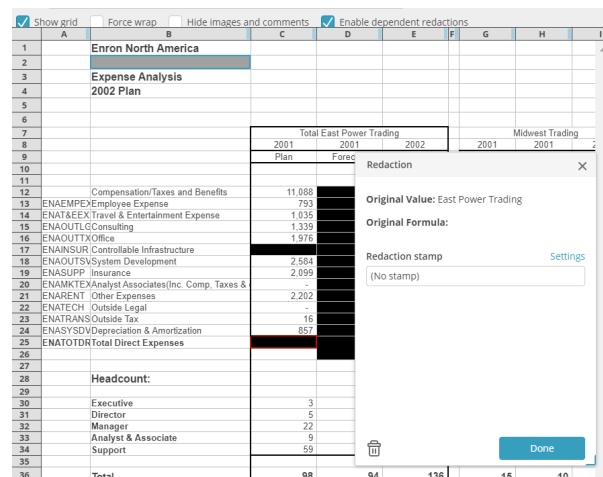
Show grid Force wrap Hide images and comments Enable dependent redactions

| | A | B | C | D | E | F | G | H |
|---|---|---|---|---|---|---|---|---|
| 1 | | Enron North America | | | | | | |
| 2 | | | | | | | | |
| 3 | | Expense Analysis | | | | | | |
| 4 | | 2002 Plan | | | | | | |
| 5 | | | | | | | | |
| 6 | | | | | | | | |
| 7 | | | Total East Power Trading | | | | | Midwest Trading |
| 8 | | | 2001 | 2001 | 2002 | | 2001 | 2001 |
| 9 | | | Plan | Forec | | | | |
| 10 | | | | | | | | |
| 11 | | | | | | | | |
| 12 | | Compensation/Taxes and Benefits | 11,088 | | | | | |
| 13 | ENAEMPEX | Employee Expense | 793 | | | | | |
| 14 | ENAT&EEX | Travel & Entertainment Expense | 1,035 | | | | | |
| 15 | ENAOUTLG | Consulting | 1,339 | | | | | |
| 16 | ENAOUTTX | Office | 1,976 | | | | | |
| 17 | ENAINSUR | Controllable Infrastructure | | | | | | |
| 18 | ENAOUTSV | System Development | 2,584 | | | | | |
| 19 | ENASUPP | Insurance | 2,099 | | | | | |
| 20 | ENAMKTEX | Analyst Associates(Inc. Comp, Taxes & | - | | | | | |
| 21 | ENARENT | Other Expenses | 2,202 | | | | | |
| 22 | ENATECH | Outside Legal | - | | | | | |
| 23 | ENATRANS | Outside Tax | 16 | | | | | |
| 24 | ENASYSDV | Depreciation & Amortization | 857 | | | | | |
| 25 | ENATOTDR | Total Direct Expenses | | | | | | |
| 26 | | | | | | | | |
| 27 | | | | | | | | |
| 28 | | Headcount: | | | | | | |
| 29 | | | | | | | | |
| 30 | | Executive | 3 | | | | | |
| 31 | | Director | 5 | | | | | |
| 32 | | Manager | 22 | | | | | |
| 33 | | Analyst & Associate | 9 | | | | | |
| 34 | | Support | 59 | | | | | |
| 35 | | | | | | | | |
| 36 | | Total | 98 | 94 | 136 | | 15 | 10 |

Redaction

Original Value: East Power Trading

Original Formula:

Redaction stamp Settings

(No stamp)

Done